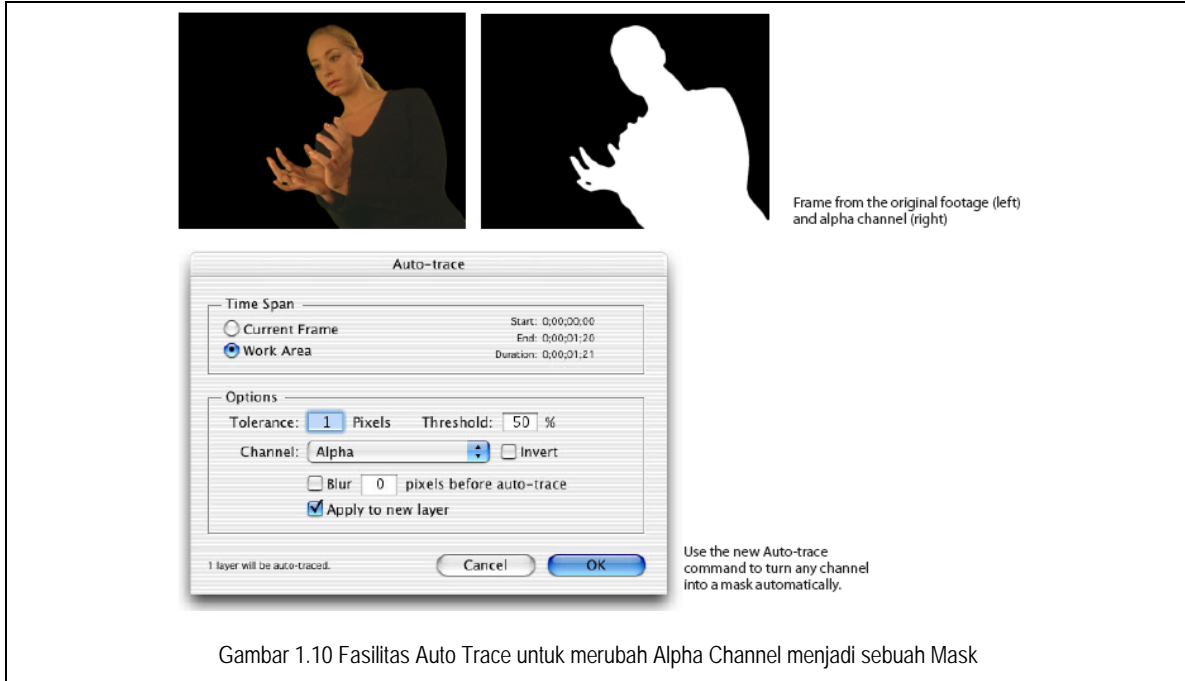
Frame from the original footage (left) and alpha channel (right)

Auto-trace

Time Span

Current Frame

Work Area

Start: 0;00;00;00
End: 0;00;01;20
Duration: 0;00;01;21

Options

Tolerance: 1 Pixels Threshold: 50 %

Channel: Alpha Invert

Blur 0 pixels before auto-trace

Apply to new layer

1 layer will be auto-traced.

Cancel OK

Use the new Auto-trace command to turn any channel into a mask automatically.

Gambar 1.10 Fasilitas Auto Trace untuk merubah Alpha Channel menjadi sebuah Mask